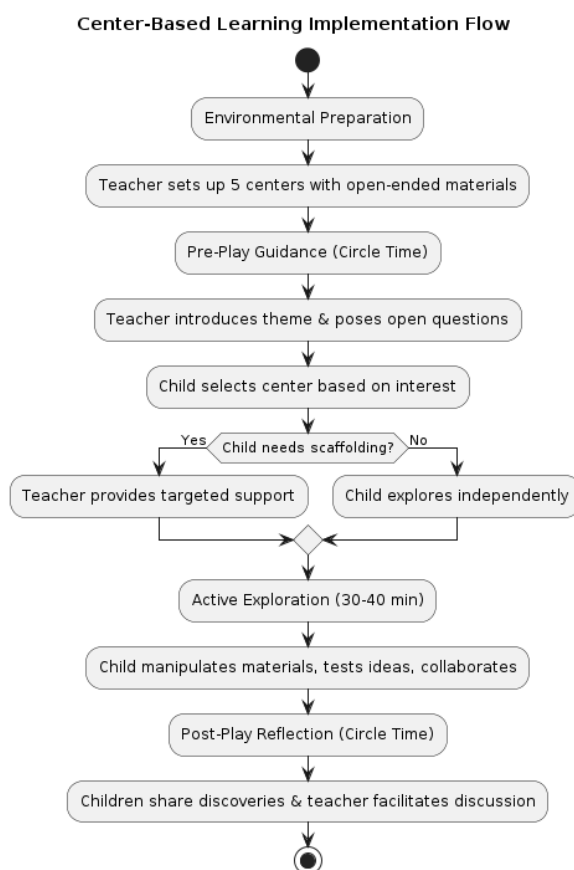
Center-Based Learning Implementation Flow

Environmental Preparation

Teacher sets up 5 centers with open-ended materials

Pre-Play Guidance (Circle Time)

Teacher introduces theme & poses open questions

Child selects center based on interest

Child needs scaffolding?

Yes

No

Teacher provides targeted support

Child explores independently

Active Exploration (30-40 min)

Child manipulates materials, tests ideas, collaborates

Post-Play Reflection (Circle Time)

Children share discoveries & teacher facilitates discussion